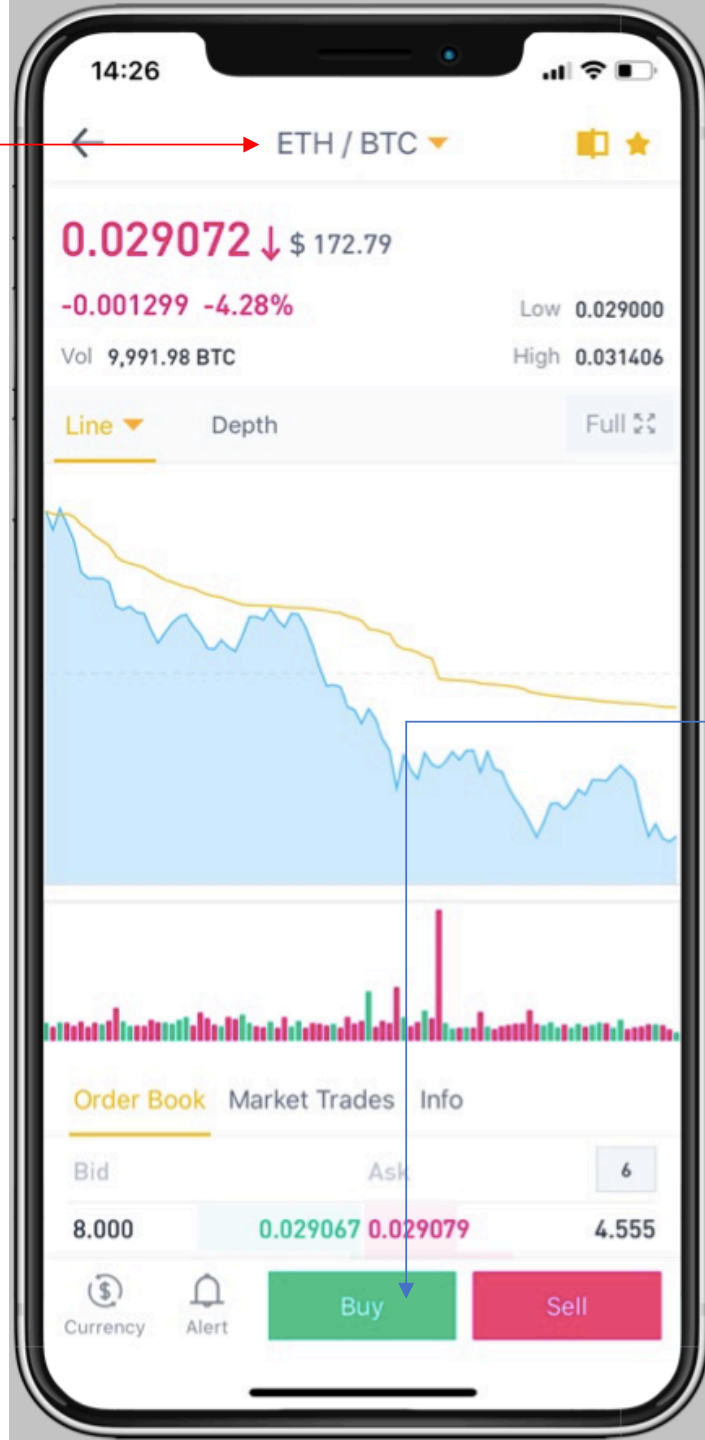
14:26

ETH / BTC

0.029072 ↓ $ 172.79

-0.001299 -4.28%

Low 0.029000

Vol 9,991.98 BTC

High 0.031406

Line

Depth

Full

Order Book

Market Trades

Info

Bid

Ask

6

8.000

0.029067

0.029079

4.555

Currency

Alert

Buy

Sell